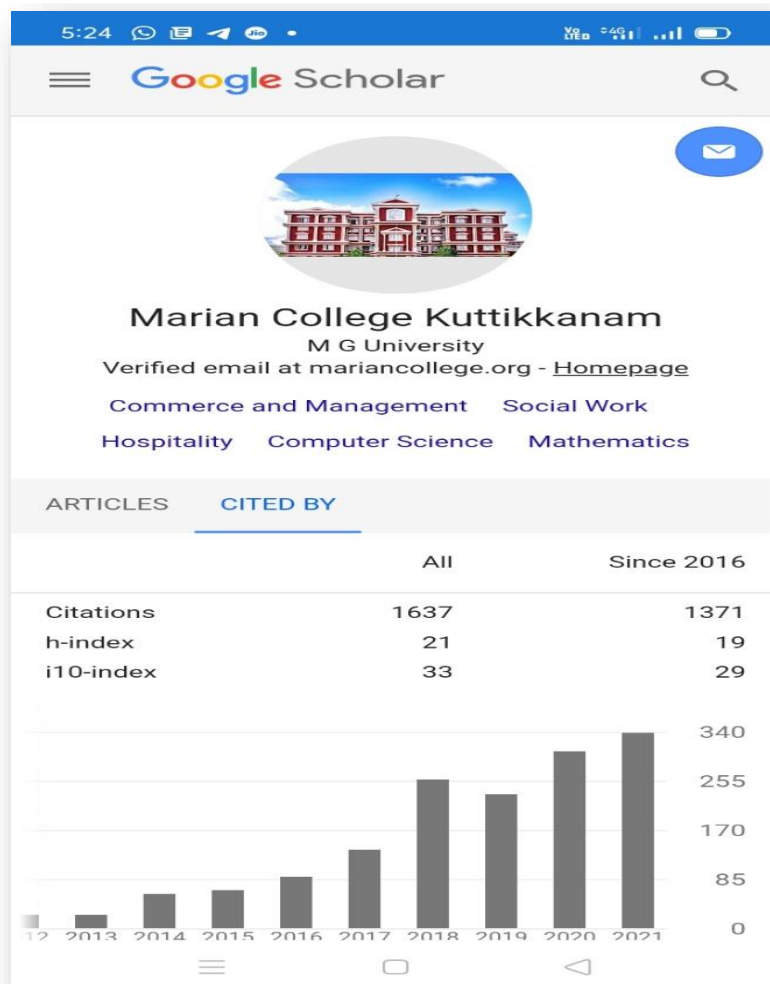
5:24

Google Scholar

Marian College Kuttikkanam
M G University
Verified email at mariancollege.org - Homepage
Commerce and Management Social Work
Hospitality Computer Science Mathematics

ARTICLES CITED BY

| | All | Since 2016 |
|---|---|---|
| Citations | 1637 | 1371 |
| h-index | 21 | 19 |
| i10-index | 33 | 29 |

340
255
170
85
0

12 2013 2014 2015 2016 2017 2018 2019 2020 2021